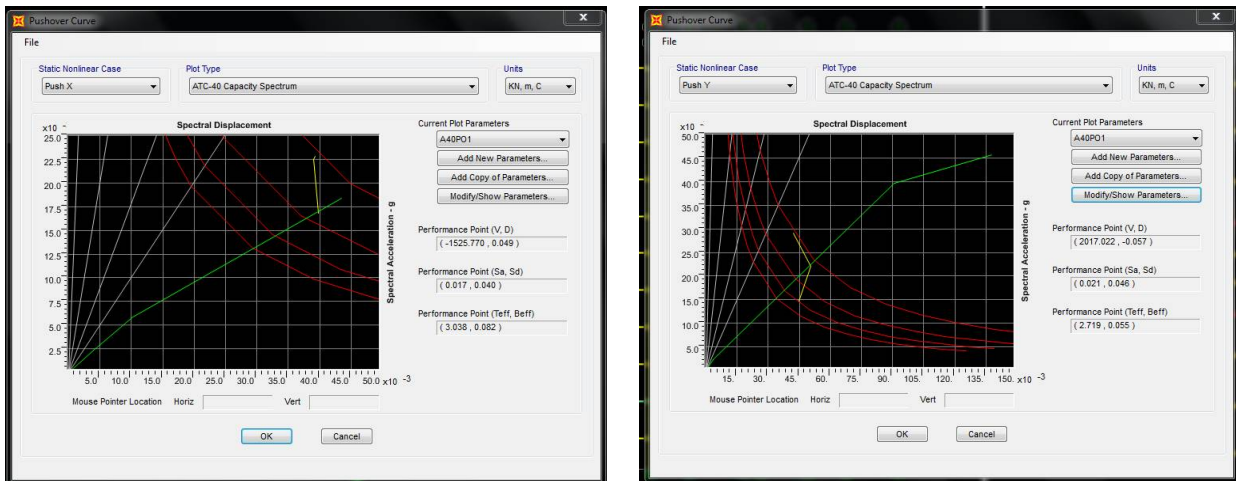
Pushover Curve

File

Static Nonlinear Case
Push X

Plot Type
ATC-40 Capacity Spectrum

Units
KN, m, C

Spectral Displacement

x10 -3
25.0
22.5
20.0
17.5
15.0
12.5
10.0
7.5
5.0
2.5

5.0 10.0 15.0 20.0 25.0 30.0 35.0 40.0 45.0 50.0 x10 -3

Spectral Acceleration - g

Current Plot Parameters
A40PO1
Add New Parameters...
Add Copy of Parameters...
Modify/Show Parameters...

Performance Point (V, D)
( -1525.770 , 0.049 )

Performance Point (Sa, Sd)
( 0.017 , 0.040 )

Performance Point (Teff, Beff)
( 3.038 , 0.082 )

Mouse Pointer Location Horiz Vert

OK Cancel

Pushover Curve

File

Static Nonlinear Case
Push Y

Plot Type
ATC-40 Capacity Spectrum

Units
KN, m, C

Spectral Displacement

x10 -3
50.0
45.0
40.0
35.0
30.0
25.0
20.0
15.0
10.0
5.0

15. 30. 45. 60. 75. 90. 105. 120. 135. 150. x10 -3

Spectral Acceleration - g

Current Plot Parameters
A40PO1
Add New Parameters...
Add Copy of Parameters...
Modify/Show Parameters...

Performance Point (V, D)
( 2017.022 , -0.057 )

Performance Point (Sa, Sd)
( 0.021 , 0.046 )

Performance Point (Teff, Beff)
( 2.719 , 0.055 )

Mouse Pointer Location Horiz Vert

OK Cancel